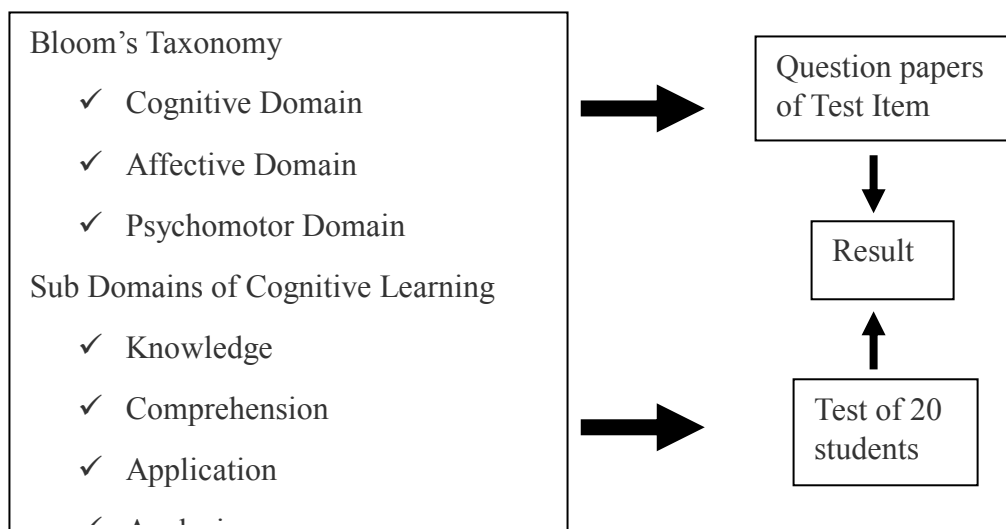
Bloom's Taxonomy

✓ Cognitive Domain

✓ Affective Domain

✓ Psychomotor Domain

Sub Domains of Cognitive Learning

✓ Knowledge

✓ Comprehension

✓ Application

✓ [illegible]

Question papers of Test Item

Result

Test of 20 students